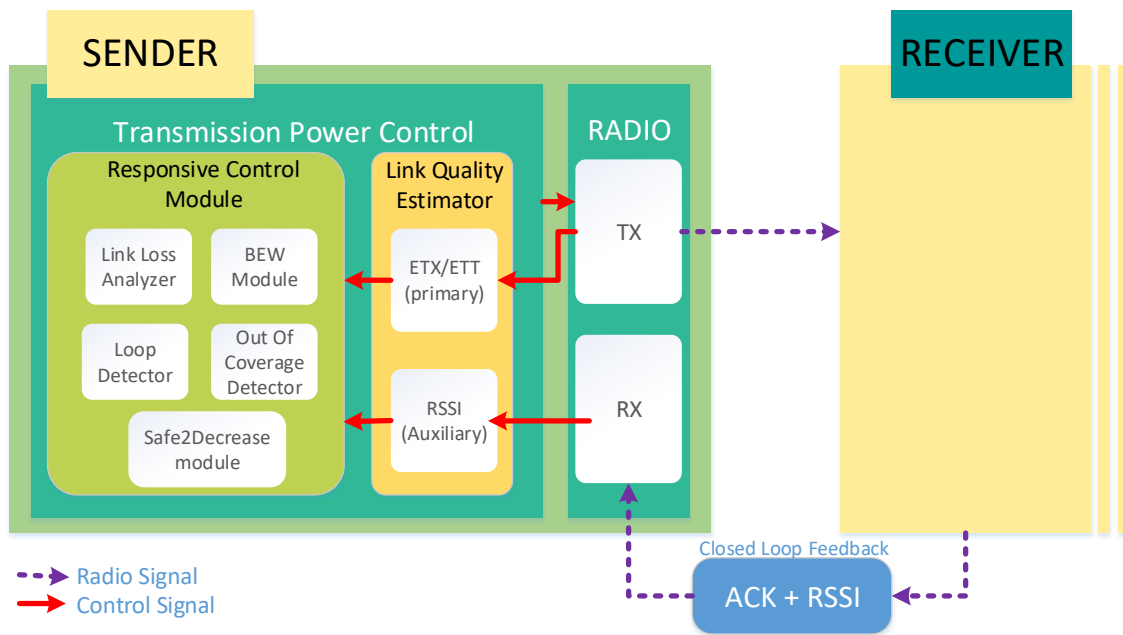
SENDER

RECEIVER

Transmission Power Control

RADIO

Responsive Control Module

Link Quality Estimator

Link Loss Analyzer

BEW Module

Loop Detector

Out Of Coverage Detector

Safe2Decrease module

ETX/ETT (primary)

RSSI (Auxiliary)

TX

RX

Closed Loop Feedback

ACK + RSSI

Radio Signal

Control Signal